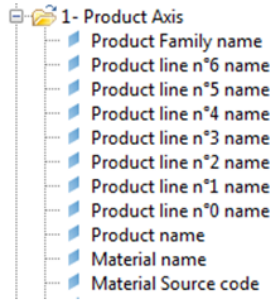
1- Product Axis
Product Family name
Product line n°6 name
Product line n°5 name
Product line n°4 name
Product line n°3 name
Product line n°2 name
Product line n°1 name
Product line n°0 name
Product name
Material name
Material Source code